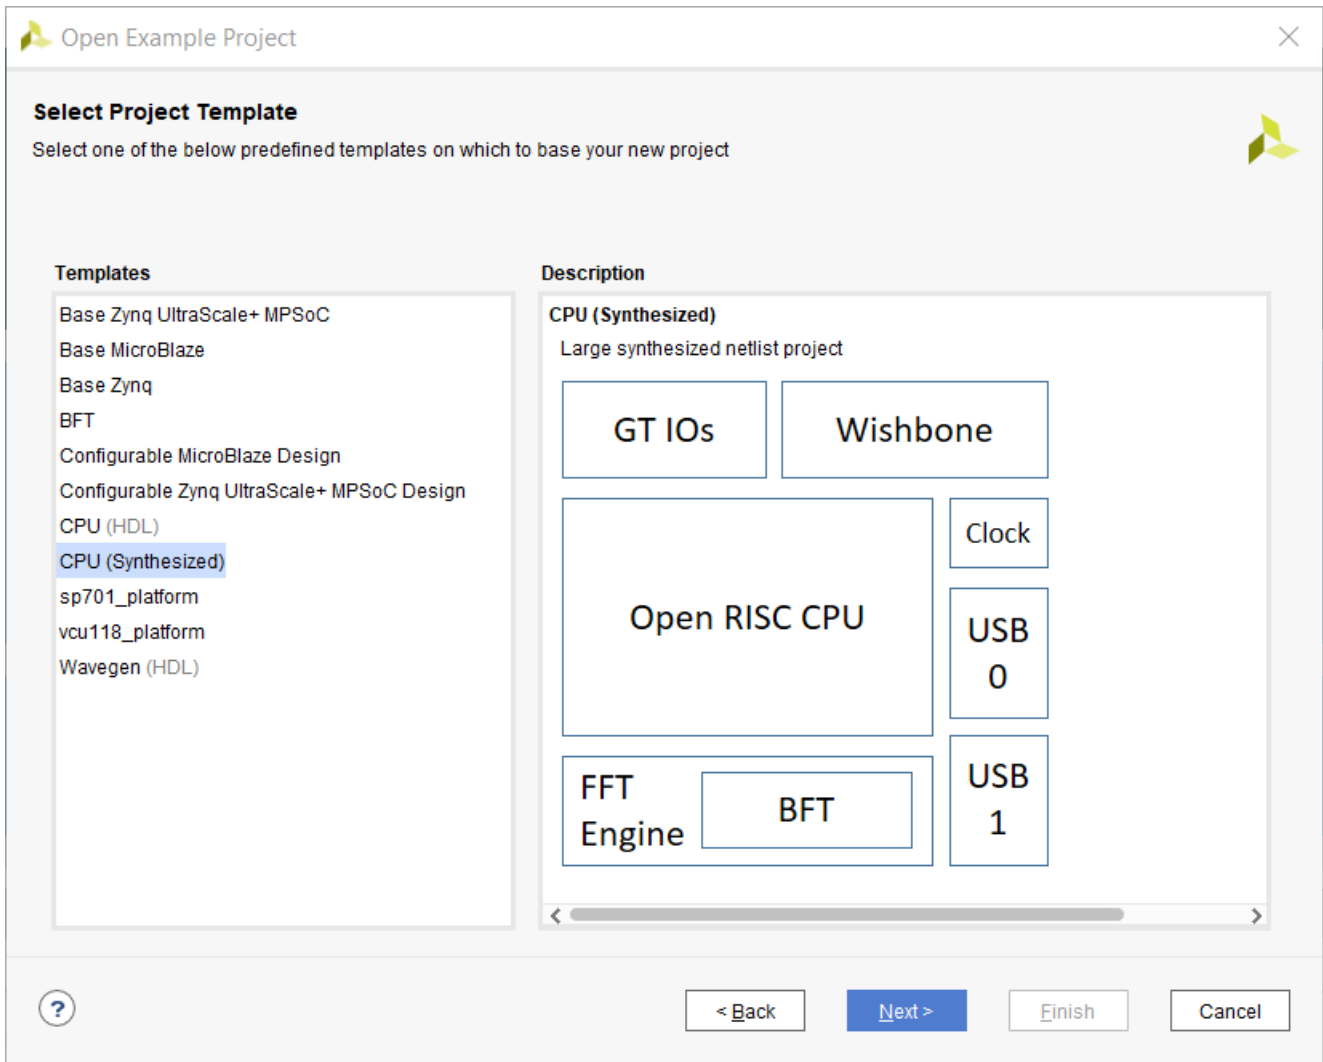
Open Example Project

Select Project Template

Select one of the below predefined templates on which to base your new project

Templates

Base Zynq UltraScale+ MPSoC
Base MicroBlaze
Base Zynq
BFT
Configurable MicroBlaze Design
Configurable Zynq UltraScale+ MPSoC Design
CPU (HDL)
CPU (Synthesized)
sp701_platform
vcu118_platform
Wavegen (HDL)

Description

CPU (Synthesized)

Large synthesized netlist project

GT IOs

Wishbone

Clock

Open RISC CPU

USB 0

FFT Engine

BFT

USB 1

?

< Back

Next >

Finish

Cancel